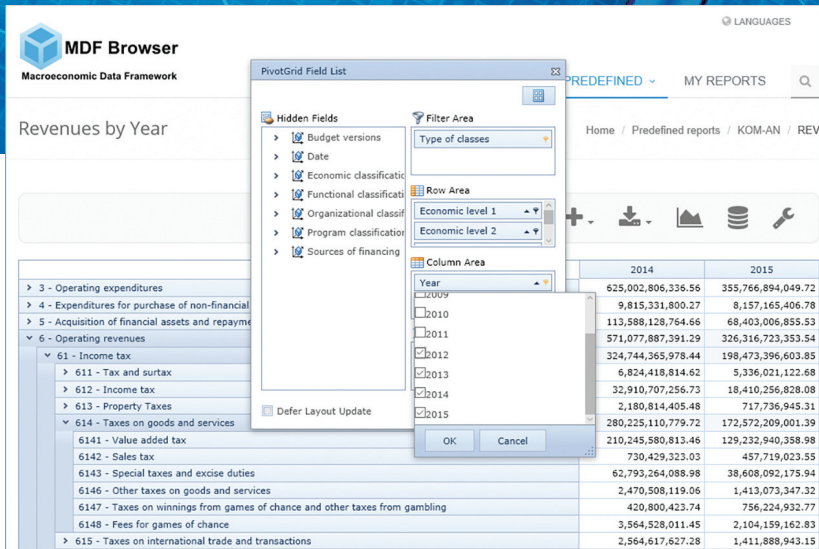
LANGUAGES

MDF Browser
Macroeconomic Data Framework

PREDEFINED
MY REPORTS

Revenues by Year

Home / Predefined reports / KOM-AN / REV

PivotGrid Field List

Hidden Fields
Budget versions
Date
Economic classificatic
Functional classificati
Organizational classif
Program classification
Sources of financing

Defer Layout Update

Filter Area
Type of classes

Row Area
Economic level 1
Economic level 2

Column Area
Year

2009
2010
2011
2012
2013
2014
2015

OK
Cancel

| | 2014 | 2015 |
|---|---|---|
| 3 - Operating expenditures | 625,002,806,336.56 | 355,766,894,049.72 |
| 4 - Expenditures for purchase of non-financial | 9,815,331,800.27 | 8,157,165,406.78 |
| 5 - Acquisition of financial assets and repayme | 113,588,128,764.66 | 68,403,006,855.53 |
| 6 - Operating revenues | 571,077,887,391.29 | 326,316,723,353.54 |
| 61 - Income tax | 324,744,365,978.44 | 198,473,396,603.85 |
| 611 - Tax and surtax | 6,824,418,814.62 | 5,336,021,122.68 |
| 612 - Income tax | 32,910,707,256.73 | 18,410,256,828.08 |
| 613 - Property Taxes | 2,180,814,405.48 | 717,736,945.31 |
| 614 - Taxes on goods and services | 280,225,110,779.72 | 172,572,209,001.39 |
| 6141 - Value added tax | 210,245,580,813.46 | 129,232,940,358.98 |
| 6142 - Sales tax | 730,429,323.03 | 457,719,023.55 |
| 6143 - Special taxes and excise duties | 62,793,264,088.98 | 38,608,092,175.94 |
| 6146 - Other taxes on goods and services | 2,470,508,119.06 | 1,413,073,347.32 |
| 6147 - Taxes on winnings from games of chance and other taxes from gambling | 420,800,423.74 | 756,224,932.77 |
| 6148 - Fees for games of chance | 3,564,528,011.45 | 2,104,159,162.83 |
| 615 - Taxes on international trade and transactions | 2,564,617,627.28 | 1,411,888,943.15 |